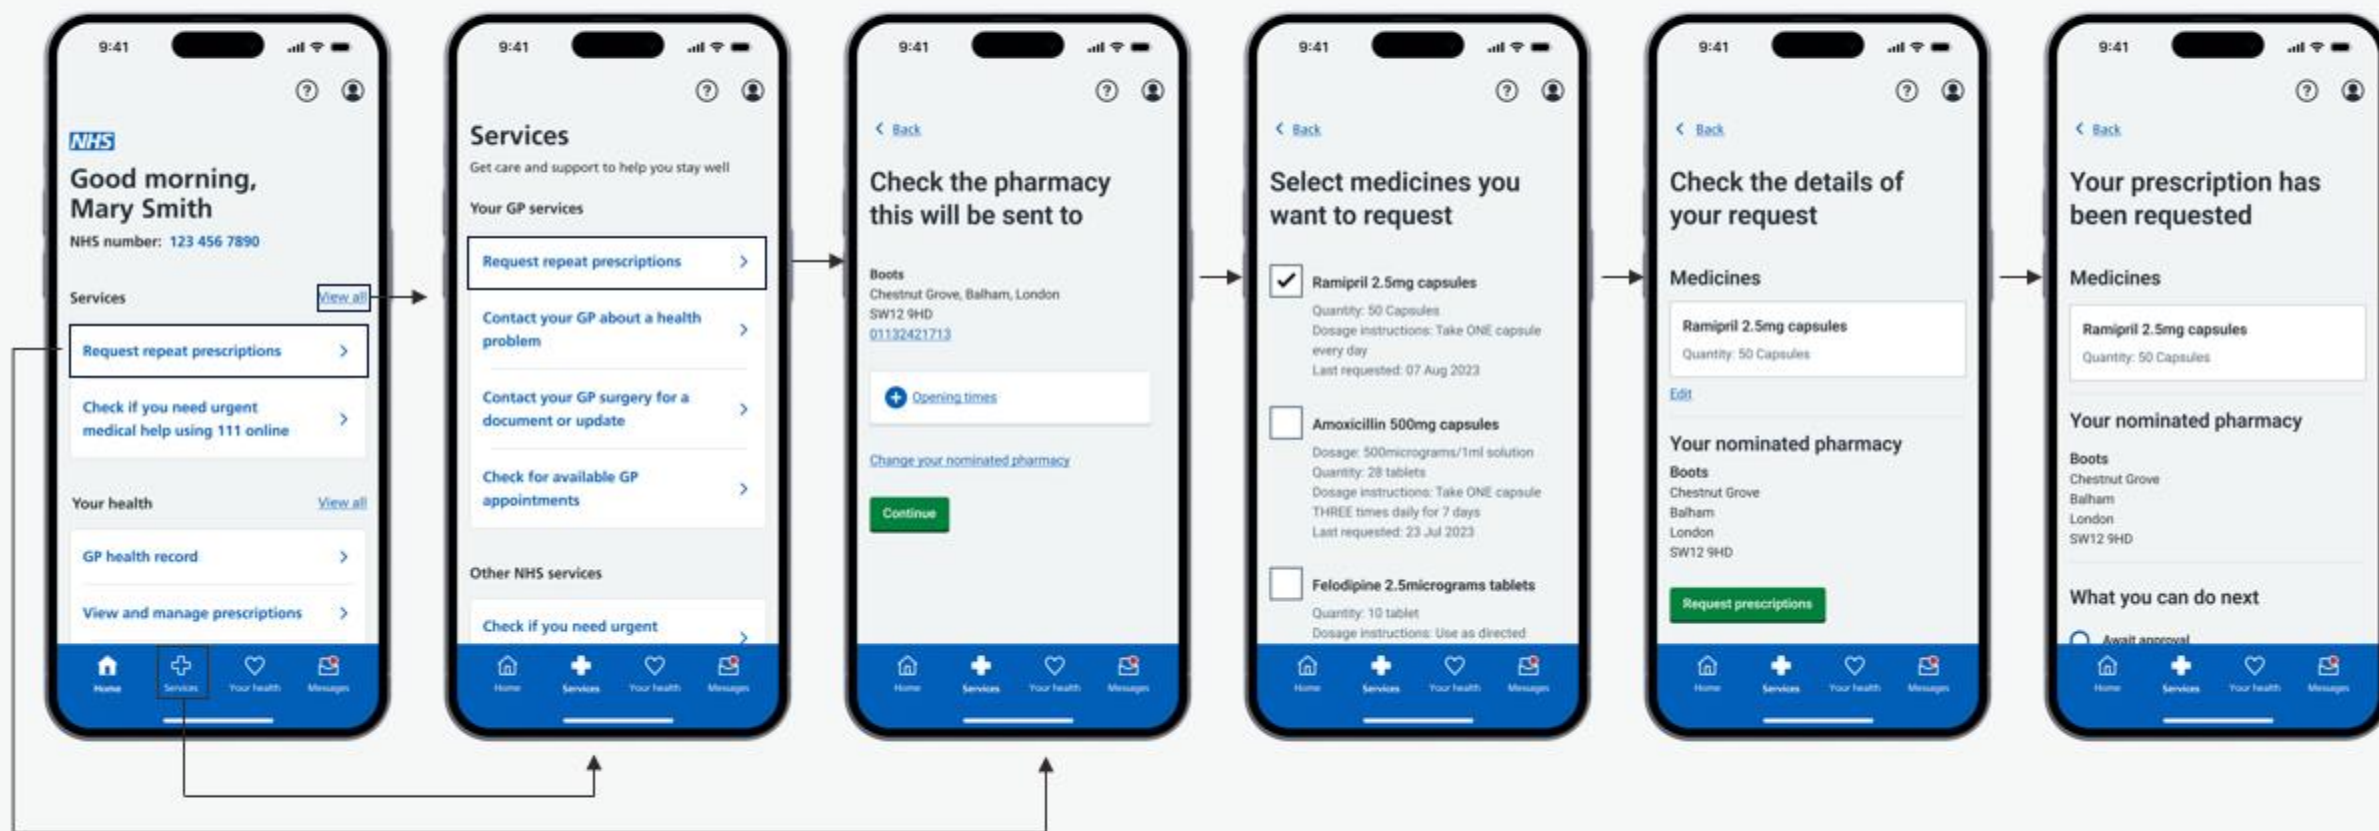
9:41

NHS

Good morning, Mary Smith

NHS number: 123 456 7890

Services View all

Request repeat prescriptions

Check if you need urgent medical help using 111 online

Your health View all

GP health record

View and manage prescriptions

Home Services Your health Messages

9:41

Services

Get care and support to help you stay well

Your GP services

Request repeat prescriptions

Contact your GP about a health problem

Contact your GP surgery for a document or update

Check for available GP appointments

Other NHS services

Check if you need urgent

Home Services Your health Messages

9:41

Back

Check the pharmacy this will be sent to

Boots
Chestnut Grove, Balham, London
SW12 9HD
01132421713

Opening times

Change your nominated pharmacy

Continue

Home Services Your health Messages

9:41

Back

Select medicines you want to request

Ramipril 2.5mg capsules
Quantity: 50 Capsules
Dosage instructions: Take ONE capsule every day
Last requested: 07 Aug 2023

Amoxicillin 500mg capsules
Dosage: 500micrograms/1ml solution
Quantity: 28 tablets
Dosage instructions: Take ONE capsule THREE times daily for 7 days
Last requested: 23 Jul 2023

Felodipine 2.5micrograms tablets
Quantity: 10 tablet
Dosage instructions: Use as directed

Home Services Your health Messages

9:41

Back

Check the details of your request

Medicines

Ramipril 2.5mg capsules
Quantity: 50 Capsules

Edit

Your nominated pharmacy

Boots
Chestnut Grove
Balham
London
SW12 9HD

Request prescriptions

Home Services Your health Messages

9:41

Back

Your prescription has been requested

Medicines

Ramipril 2.5mg capsules
Quantity: 50 Capsules

Your nominated pharmacy

Boots
Chestnut Grove
Balham
London
SW12 9HD

What you can do next

Await approval

Home Services Your health Messages